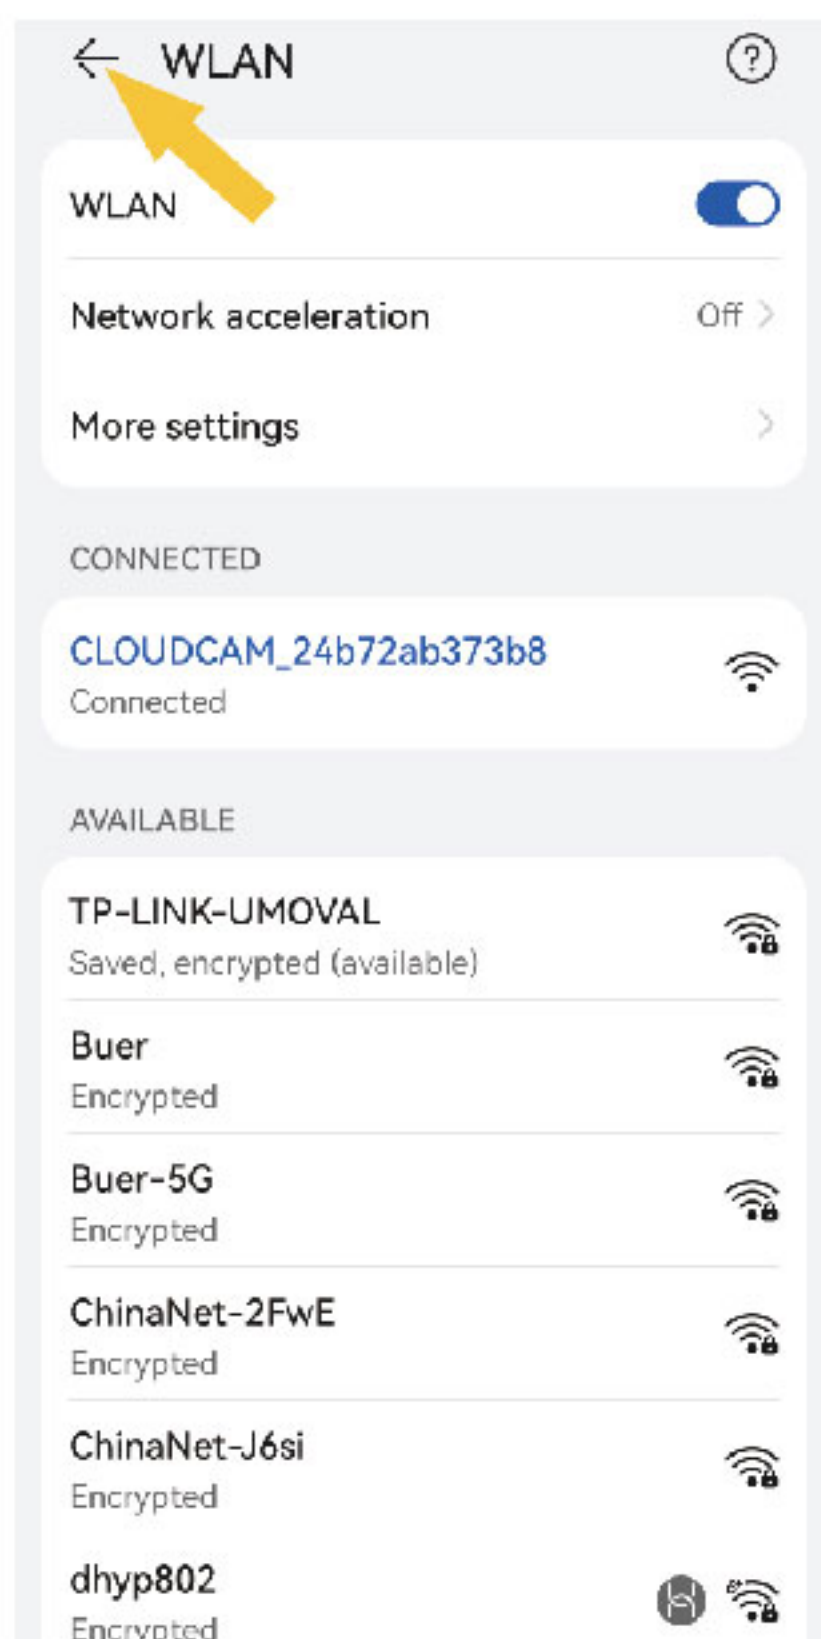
WLAN

WLAN

Network acceleration Off

More settings

CONNECTED

CLOUDCAM_24b72ab373b8
Connected

AVAILABLE

TP-LINK-UMOVAL
Saved, encrypted (available)

Buer
Encrypted

Buer-5G
Encrypted

ChinaNet-2FwE
Encrypted

ChinaNet-J6si
Encrypted

dhyp802
Encrypted